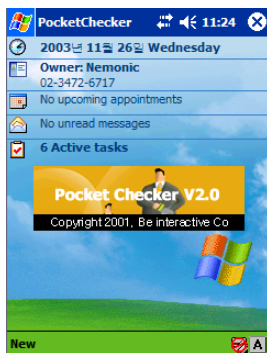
PocketChecker 11:24

2003년 11월 26일 Wednesday

Owner: Nemonic
02-3472-6717

No upcoming appointments

No unread messages

6 Active tasks

Pocket Checker V2.0
Copyright 2001, Be interactive Co

New A